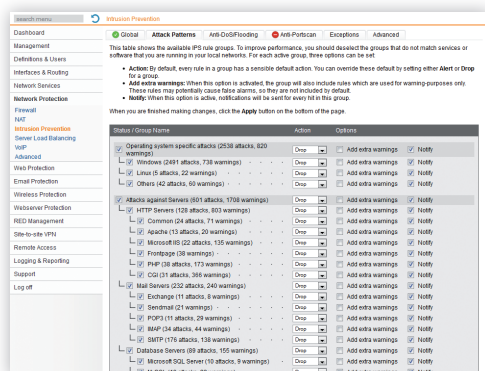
search menu

Intrusion Prevention

Dashboard
Management
Definitions & Users
Interfaces & Routing
Network Services
Network Protection
Firewall
NAT
Intrusion Prevention
Server Load Balancing
VoIP
Advanced
Web Protection
Email Protection
Wireless Protection
Webserver Protection
RED Management
Site-to-site VPN
Remote Access
Logging & Reporting
Support
Log off

Global | Attack Patterns | Anti-DoS/Flooding | Anti-Portscan | Exceptions | Advanced

This table shows the available IPS rule groups. To improve performance, you should deselect the groups that do not match services or software that you are running in your local networks. For each active group, three options can be set:

- **Action:** By default, every rule in a group has a sensible default action. You can override these default by setting either **Alert** or **Drop** for a group.
- **Add extra warnings:** When this option is activated, the group will also include rules which are used for warning-purposes only. These rules may potentially cause false alarms, so they are not included by default.
- **Notify:** When this option is active, notifications will be sent for every hit in this group.

When you are finished making changes, click the **Apply** button on the bottom of the page.

| Status / Group Name | Action | Options | |
|---|---|---|---|
| Operating system specific attacks (2538 attacks, 820 warnings) | Drop | Add extra warnings | Notify |
| Windows (2491 attacks, 738 warnings) | Drop | Add extra warnings | Notify |
| Linux (5 attacks, 22 warnings) | Drop | Add extra warnings | Notify |
| Others (42 attacks, 60 warnings) | Drop | Add extra warnings | Notify |
| Attacks against Servers (601 attacks, 1708 warnings) | Drop | Add extra warnings | Notify |
| HTTP Servers (128 attacks, 803 warnings) | Drop | Add extra warnings | Notify |
| Common (24 attacks, 71 warnings) | Drop | Add extra warnings | Notify |
| Apache (13 attacks, 20 warnings) | Drop | Add extra warnings | Notify |
| Microsoft IIS (22 attacks, 135 warnings) | Drop | Add extra warnings | Notify |
| Frontpage (38 warnings) | Drop | Add extra warnings | Notify |
| PHP (38 attacks, 173 warnings) | Drop | Add extra warnings | Notify |
| CGI (31 attacks, 366 warnings) | Drop | Add extra warnings | Notify |
| Mail Servers (232 attacks, 240 warnings) | Drop | Add extra warnings | Notify |
| Exchange (11 attacks, 8 warnings) | Drop | Add extra warnings | Notify |
| Sendmail (21 warnings) | Drop | Add extra warnings | Notify |
| POP3 (11 attacks, 29 warnings) | Drop | Add extra warnings | Notify |
| IMAP (34 attacks, 44 warnings) | Drop | Add extra warnings | Notify |
| SMTP (176 attacks, 138 warnings) | Drop | Add extra warnings | Notify |
| Database Servers (89 attacks, 155 warnings) | Drop | Add extra warnings | Notify |
| Microsoft SQL Server (10 attacks, 9 warnings) | Drop | Add extra warnings | Notify |